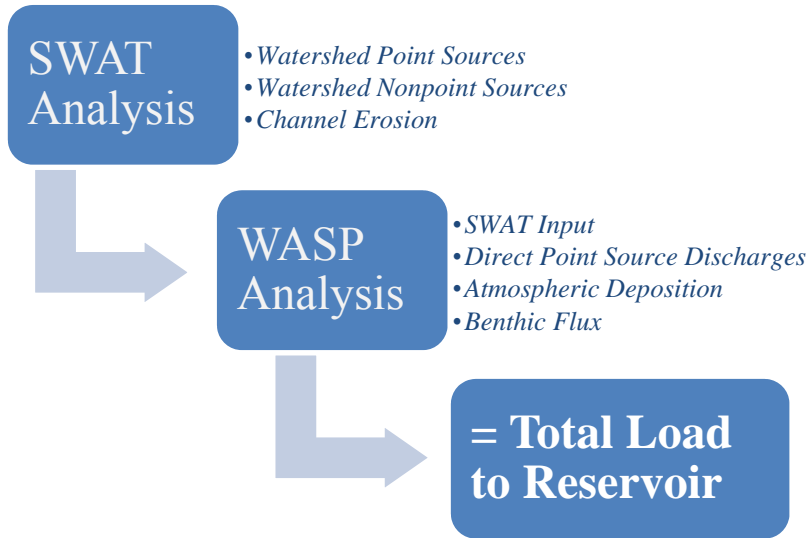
SWAT Analysis

•Watershed Point Sources
•Watershed Nonpoint Sources
•Channel Erosion

WASP Analysis

•SWAT Input
•Direct Point Source Discharges
•Atmospheric Deposition
•Benthic Flux

= Total Load to Reservoir